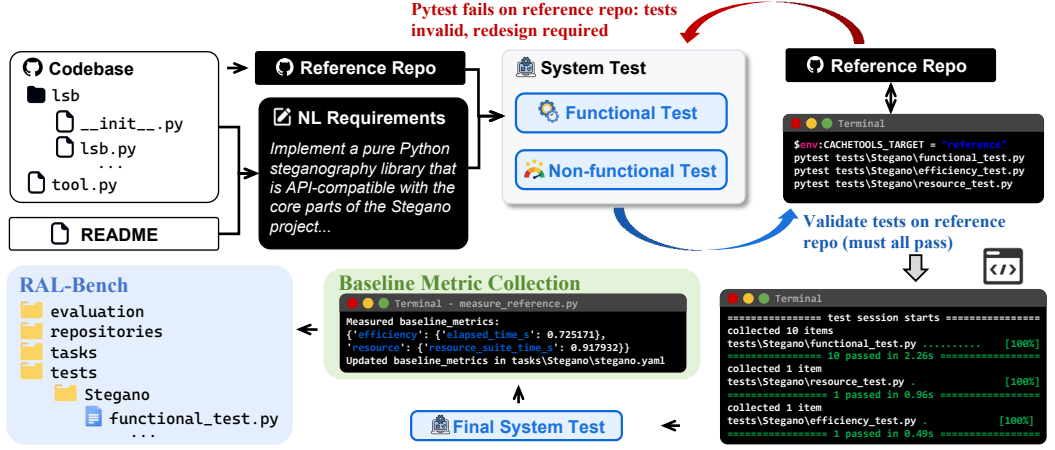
Pytest fails on reference repo: tests invalid, redesign required

Codebase
lsb
__init__.py
lsb.py
...
tool.py

README

Reference Repo

NL Requirements
Implement a pure Python steganography library that is API-compatible with the core parts of the Stegano project...

System Test
Functional Test
Non-functional Test

Reference Repo

Terminal
$env:CACHETOOLS_TARGET = "reference"
pytest tests\Stegano\functional_test.py
pytest tests\Stegano\efficiency_test.py
pytest tests\Stegano\resource_test.py

Validate tests on reference repo (must all pass)

Terminal
================ test session starts ================
collected 10 items
tests\Stegano\functional_test.py .......... [100%]
================ 10 passed in 2.26s ================
collected 1 item
tests\Stegano\resource_test.py . [100%]
================ 1 passed in 0.96s ================
collected 1 item
tests\Stegano\efficiency_test.py . [100%]
================ 1 passed in 0.49s ================

Final System Test

Baseline Metric Collection
Terminal - measure_reference.py
Measured baseline_metrics:
{'efficiency': {'elapsed_time_s': 0.725171},
'resource': {'resource_suite_time_s': 0.917932}}
Updated baseline_metrics in tasks\Stegano\stegano.yaml

RAL-Bench
evaluation
repositories
tasks
tests
Stegano
functional_test.py
...